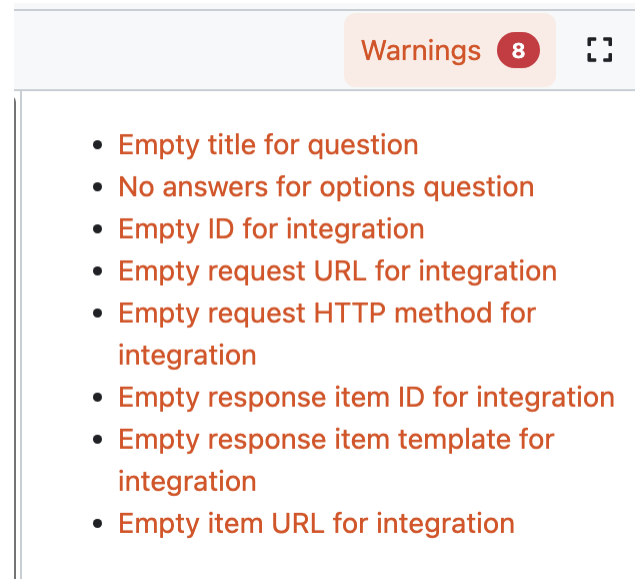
Warnings 8

- Empty title for question
- No answers for options question
- Empty ID for integration
- Empty request URL for integration
- Empty request HTTP method for integration
- Empty response item ID for integration
- Empty response item template for integration
- Empty item URL for integration